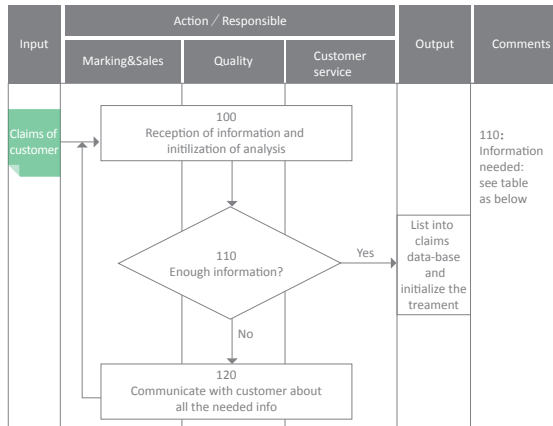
| Input | Action / Responsible | | | Output | Comments |
|---|---|---|---|---|---|
| | Marking&Sales | Quality | Customer service | | |

Claims of customer

100
Reception of information and initilization of analysis

110
Enough information?

Yes

No

List into claims data-base and initialize the treament

120
Communicate with customer about all the needed info

110:
Information needed:
see table as below